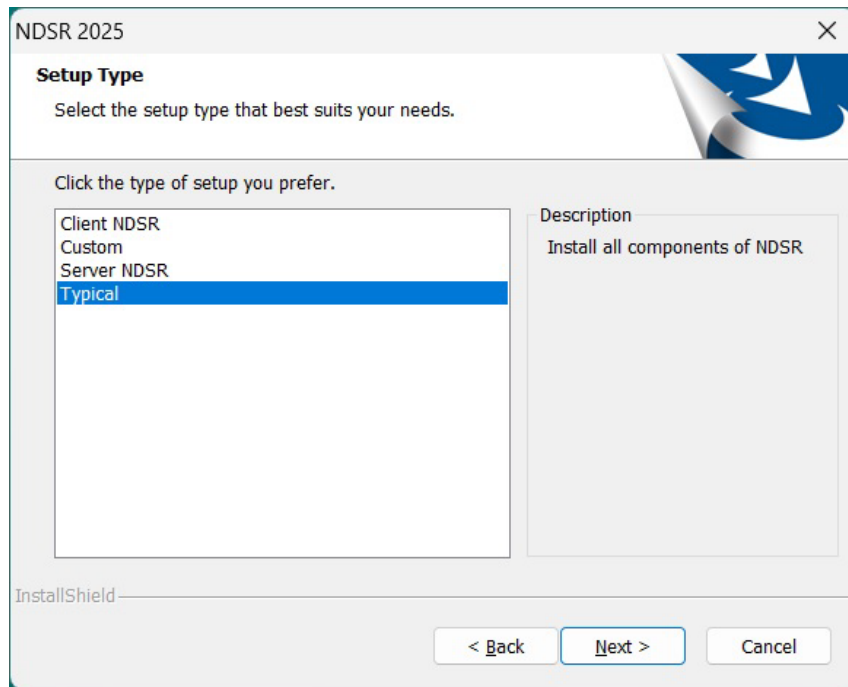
NDSR 2025

Setup Type

Select the setup type that best suits your needs.

Click the type of setup you prefer.

Client NDSR
Custom
Server NDSR
Typical

Description

Install all components of NDSR

InstallShield

< Back

Next >

Cancel